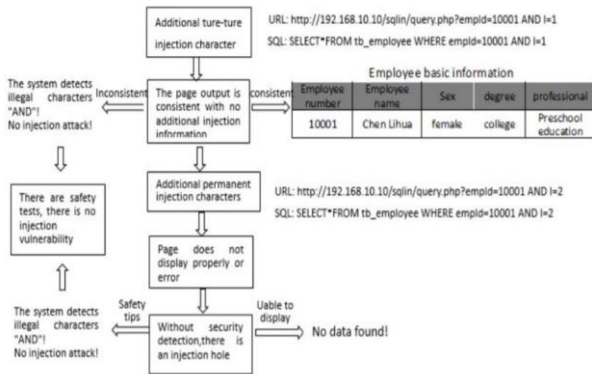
Additional ture-ture injection character

URL: http://192.168.10.10/sqlin/query.php?empld=10001 AND l=1

SQL: SELECT*FROM tb_employee WHERE empld=10001 AND l=1

The system detects illegal characters "AND"! No injection attack!

Inconsistent

The page output is consistent with no additional injection information

consistent

Employee basic information

| Employee number | Employee name | Sex | degree | professional |
|---|---|---|---|---|
| 10001 | Chen Lihua | female | college | Preschool education |

There are safety tests, there is no injection vulnerability

Additional permanent injection characters

URL: http://192.168.10.10/sqlin/query.php?empld=10001 AND l=2

SQL: SELECT*FROM tb_employee WHERE empld=10001 AND l=2

Page does not display properly or error

The system detects illegal characters "AND"! No injection attack!

Safety tips

Without security detection,there is an injection hole

Uable to display

No data found!